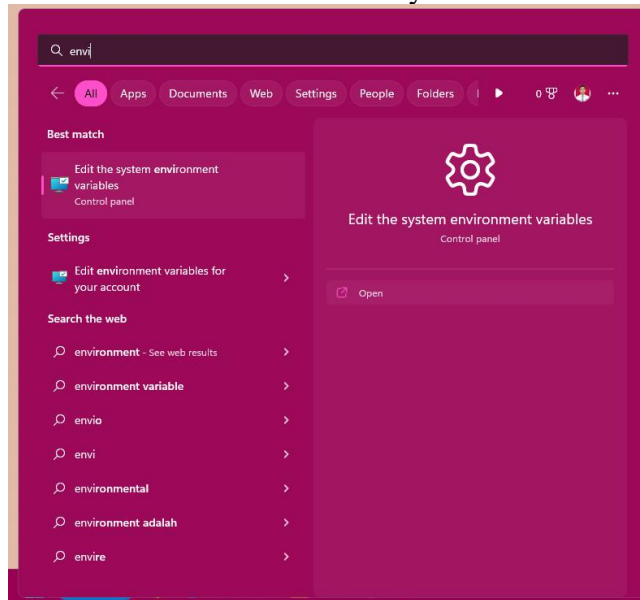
envi

All Apps Documents Web Settings People Folders 0

Best match

Edit the system environment variables
Control panel

Settings

Edit environment variables for your account

Search the web

environment - See web results

environment variable

envio

envi

environmental

environment adalah

envire

Edit the system environment variables
Control panel

Open